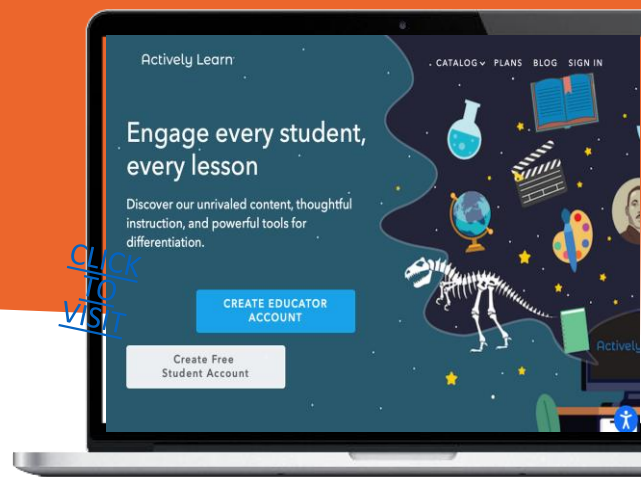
Actively Learn

CATALOG PLANS BLOG SIGN IN

Engage every student, every lesson

Discover our unrivaled content, thoughtful instruction, and powerful tools for differentiation.

CLICK TO VISIT

CREATE EDUCATOR ACCOUNT

Create Free Student Account

Actively